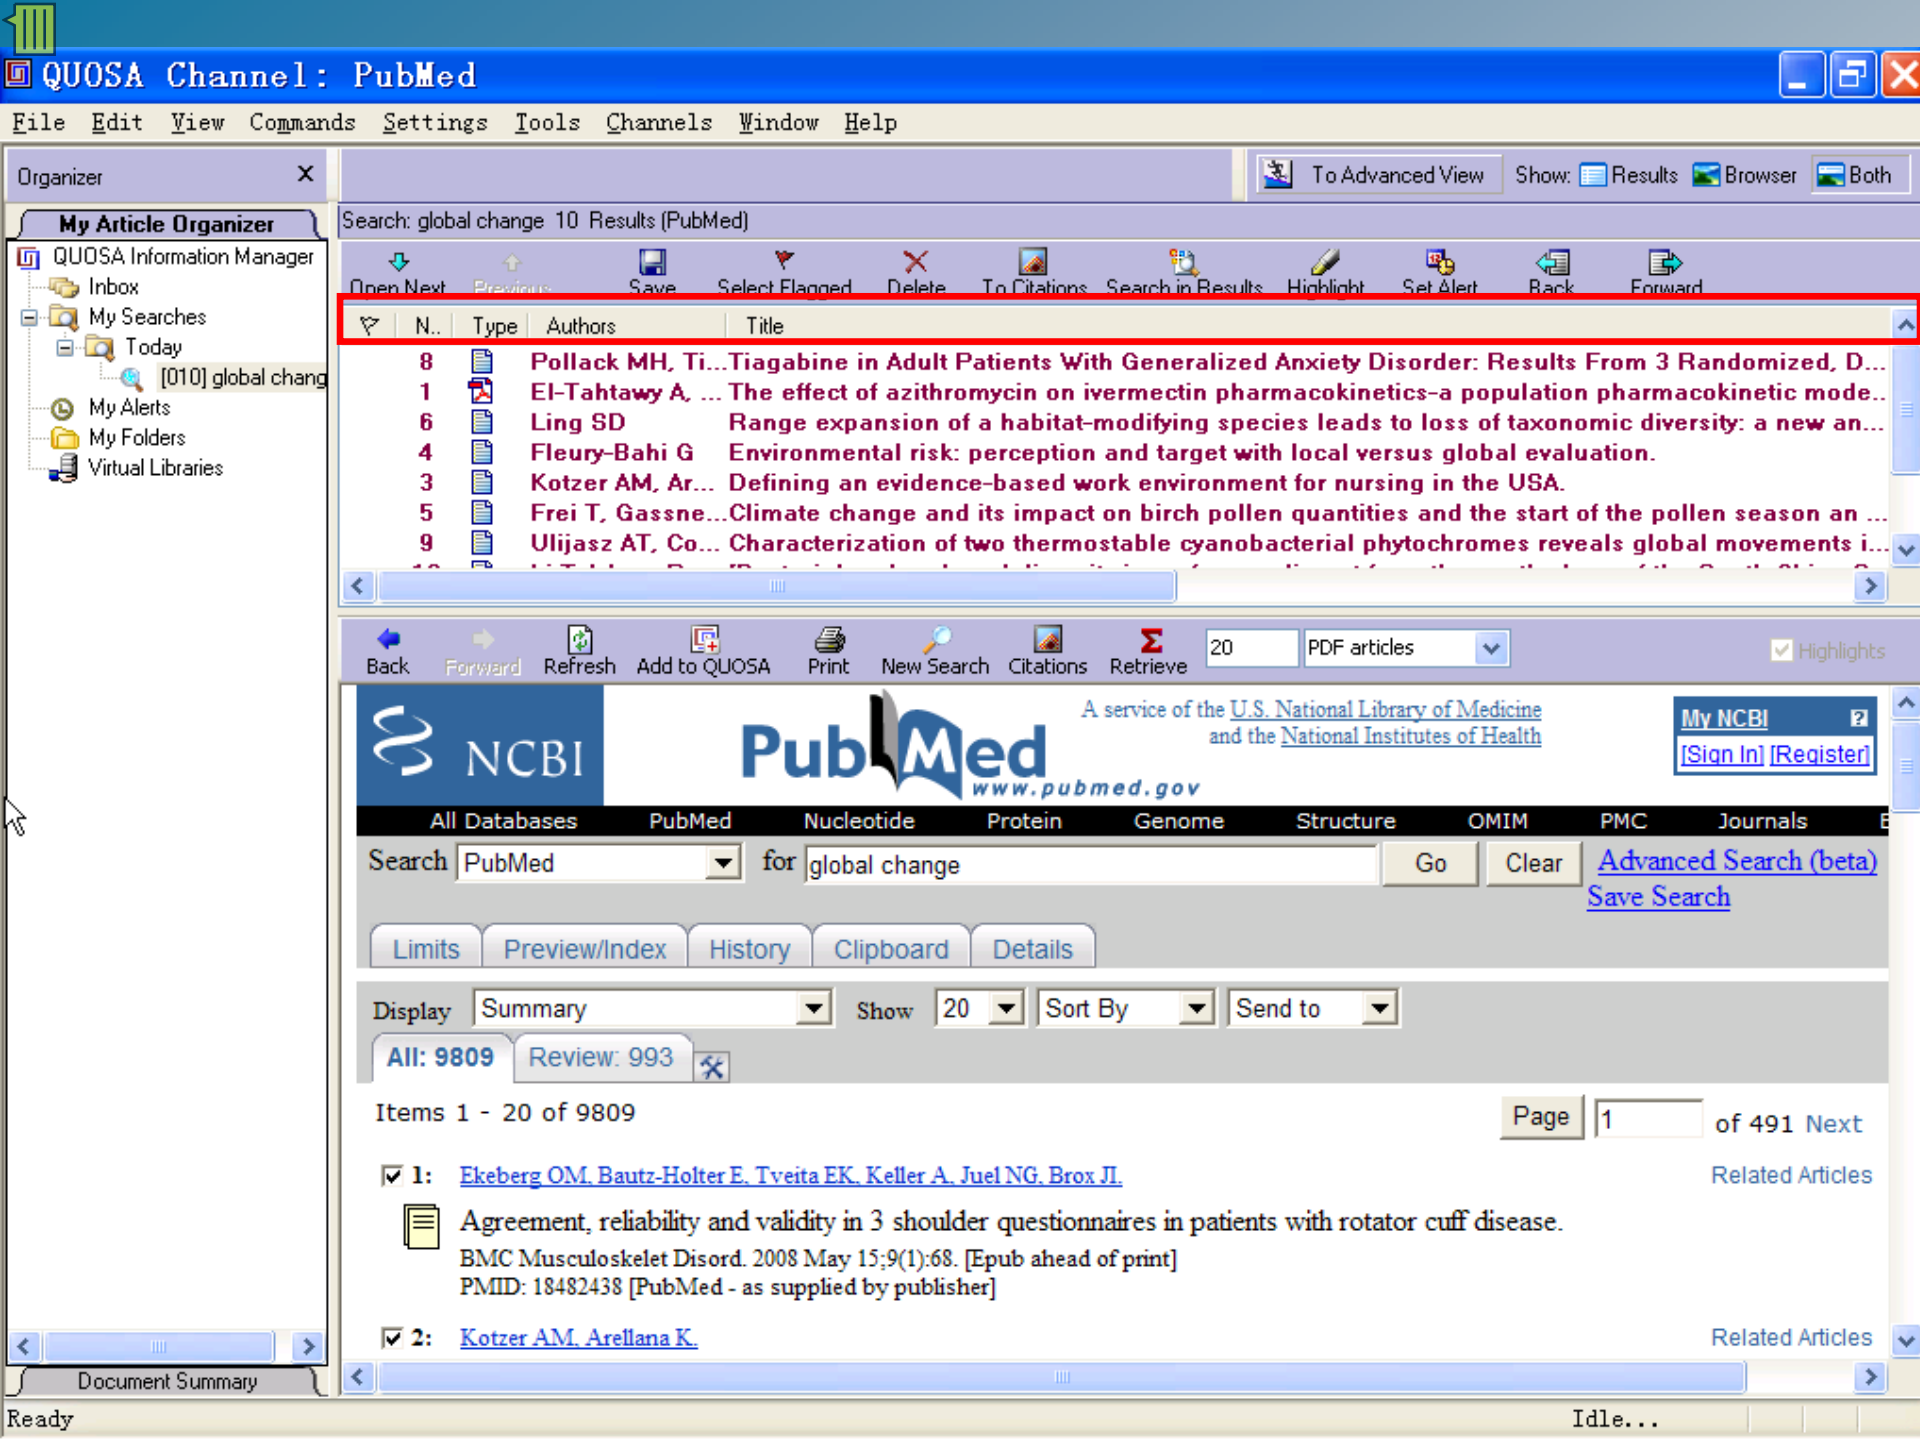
QUOSA Channel: PubMed

File Edit View Commands Settings Tools Channels Window Help

Organizer ×

To Advanced View Show: Results Browser Both

My Article Organizer

Search: global change 10 Results (PubMed)

QUOSA Information Manager
Inbox
My Searches
Today
[010] global chang
My Alerts
My Folders
Virtual Libraries

Open Next Previous Save Select Flagged Delete To Citations Search in Results Highlight Set Alert Back Forward

| | N.. | Type | Authors | Title |
|---|---|---|---|---|
| | 8 | | Pollack MH, Ti... | Tiagabine in Adult Patients With Generalized Anxiety Disorder: Results From 3 Randomized, D... |
| | 1 | | El-Tahtawy A, ... | The effect of azithromycin on ivermectin pharmacokinetics-a population pharmacokinetic mode... |
| | 6 | | Ling SD | Range expansion of a habitat-modifying species leads to loss of taxonomic diversity: a new an... |
| | 4 | | Fleury-Bahi G | Environmental risk: perception and target with local versus global evaluation. |
| | 3 | | Kotzer AM, Ar... | Defining an evidence-based work environment for nursing in the USA. |
| | 5 | | Frei T, Gassne... | Climate change and its impact on birch pollen quantities and the start of the pollen season an ... |
| | 9 | | Ulijasz AT, Co... | Characterization of two thermostable cyanobacterial phytochromes reveals global movements i... |

Back Forward Refresh Add to QUOSA Print New Search Citations Retrieve 20 PDF articles Highlights

NCBI PubMed www.pubmed.gov

A service of the U.S. National Library of Medicine and the National Institutes of Health

My NCBI ?
[Sign In] [Register]

All Databases PubMed Nucleotide Protein Genome Structure OMIM PMC Journals B

Search PubMed for global change Go Clear Advanced Search (beta)
Save Search

Limits Preview/Index History Clipboard Details

Display Summary Show 20 Sort By Send to

All: 9809 Review: 993

Items 1 - 20 of 9809

Page 1 of 491 Next

1: Ekeberg OM, Bautz-Holter E, Tveita EK, Keller A, Juel NG, Brox JI. Related Articles

Agreement, reliability and validity in 3 shoulder questionnaires in patients with rotator cuff disease.
BMC Musculoskelet Disord. 2008 May 15;9(1):68. [Epub ahead of print]
PMID: 18482438 [PubMed - as supplied by publisher]

2: Kotzer AM, Arellana K. Related Articles

Document Summary

Ready Idle...